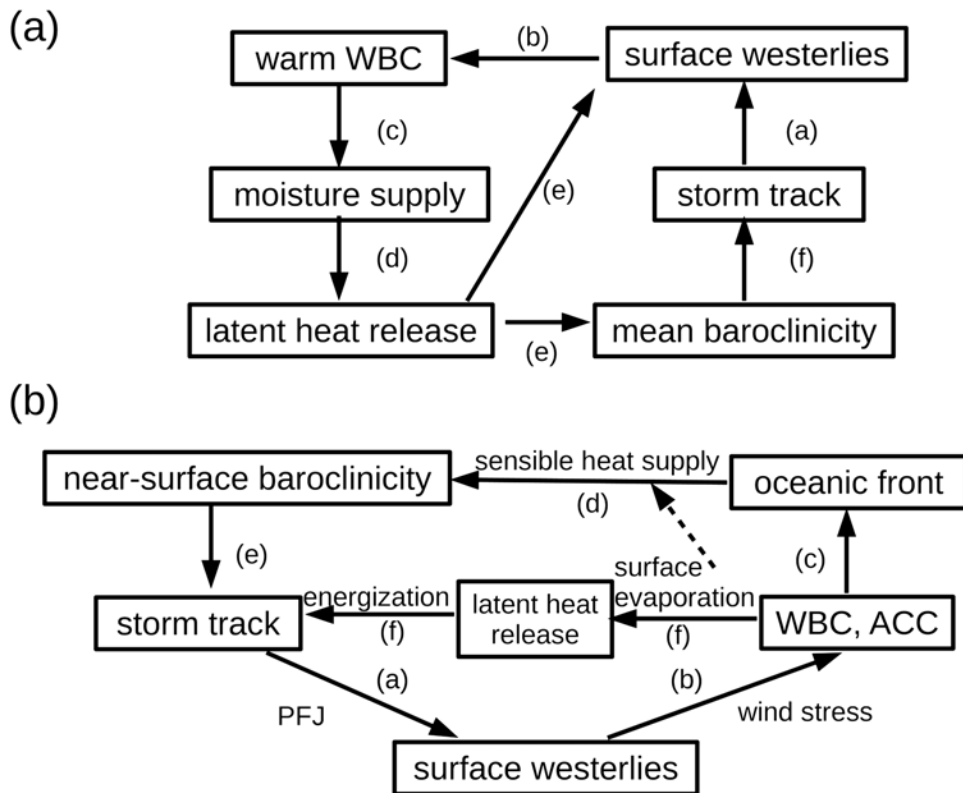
(a)

warm WBC
(b)
surface westerlies
(c)
(a)
moisture supply
(e)
storm track
(d)
(f)
latent heat release
mean baroclinicity
(e)

(b)

near-surface baroclinicity
sensible heat supply
(d)
oceanic front
(e)
(c)
surface evaporation
energization
(f)
storm track
latent heat release
(f)
WBC, ACC
(a)
(b)
PFJ
wind stress
surface westerlies